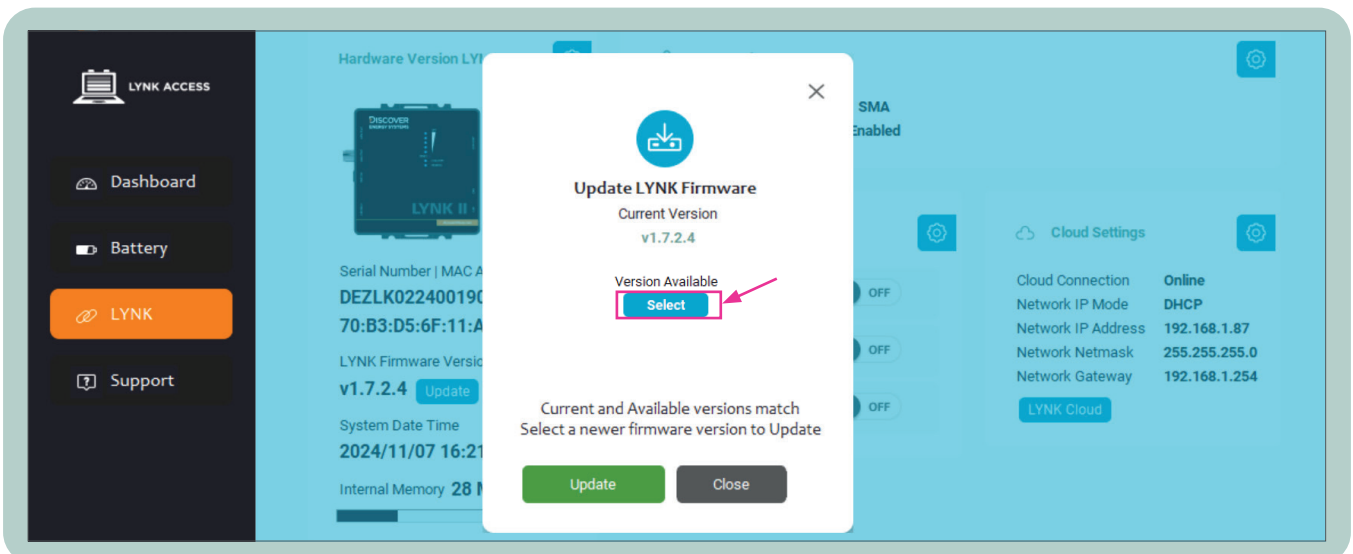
LYNK ACCESS

Dashboard

Battery

LYNK

Support

Hardware Version LYI

DISCOVER ENERGY SYSTEMS

LYNK II

Serial Number | MAC A

DEZLK02240019

70:B3:D5:6F:11:A

LYNK Firmware Versio

v1.7.2.4 Update

System Date Time

2024/11/07 16:21

Internal Memory 28 M

SMA

Enabled

OFF

OFF

OFF

Cloud Settings

| Cloud Connection | Online |
|---|---|
| Network IP Mode | DHCP |
| Network IP Address | 192.168.1.87 |
| Network Netmask | 255.255.255.0 |
| Network Gateway | 192.168.1.254 |

LYNK Cloud

Update LYNK Firmware

Current Version

v1.7.2.4

Version Available

Select

Current and Available versions match
Select a newer firmware version to Update

Update

Close